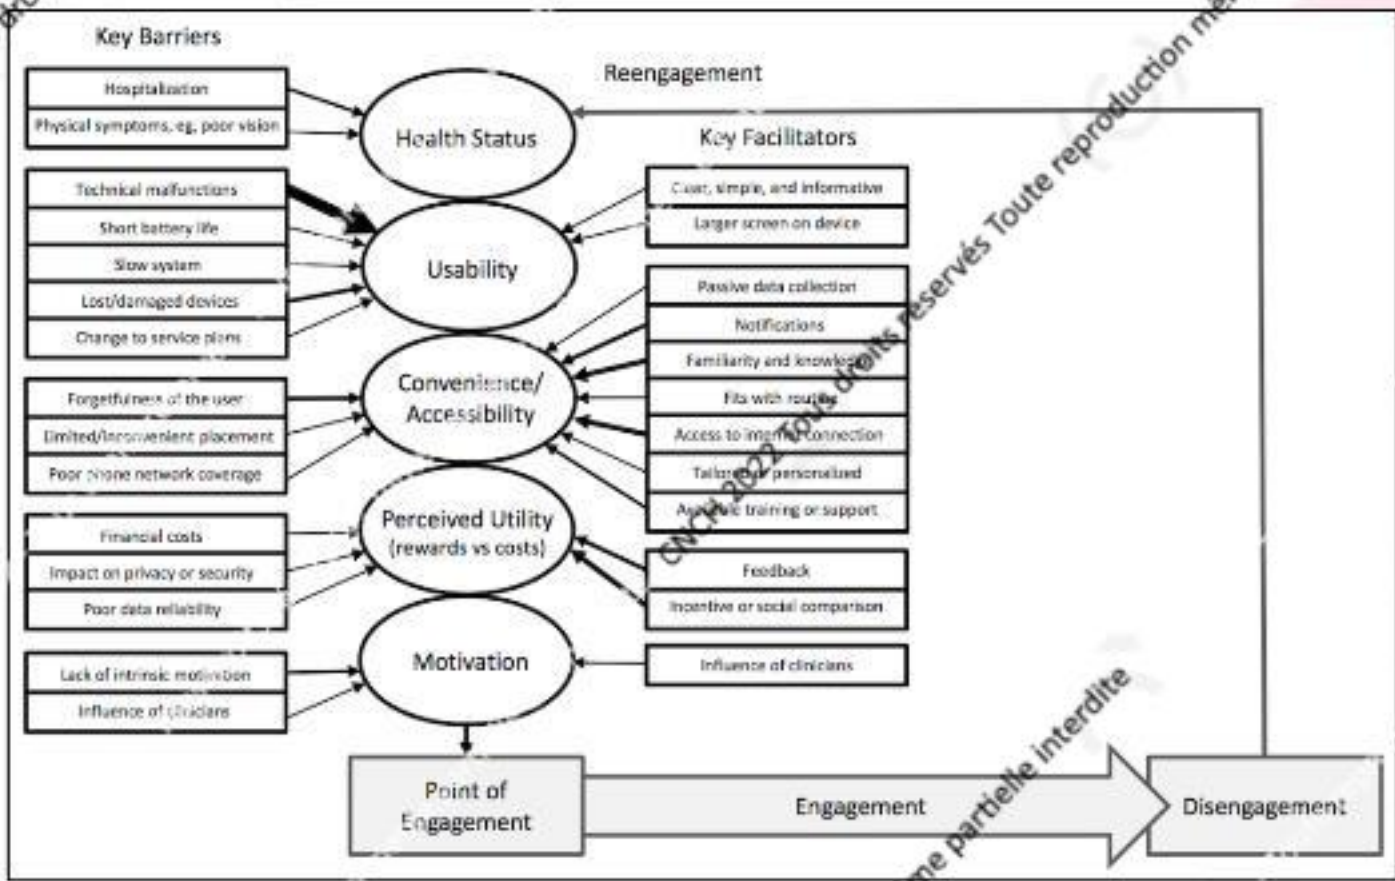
Key Barriers

Reengagement

Hospitalization

Physical symptoms, eg, poor vision

Health Status

Key Facilitators

Technical malfunctions

Short battery life

Slow system

Lost/damaged devices

Change to service plans

Usability

Clear, simple, and informative

Larger screen on device

Passive data collection

Notifications

Familiarity and knowledge

Fits with routine

Access to internet connection

Tailored or personalized

Available training or support

Convenience/ Accessibility

Forgetfulness of the user

Limited/inconvenient placement

Poor phone network coverage

Perceived Utility (rewards vs costs)

Financial costs

Impact on privacy or security

Poor data reliability

Feedback

Incentive or social comparison

Motivation

Lack of intrinsic motivation

Influence of clinicians

Influence of clinicians

Point of Engagement

Engagement

Disengagement

CNCH 2022 Tous droits réservés Toute reproduction même partielle interdite